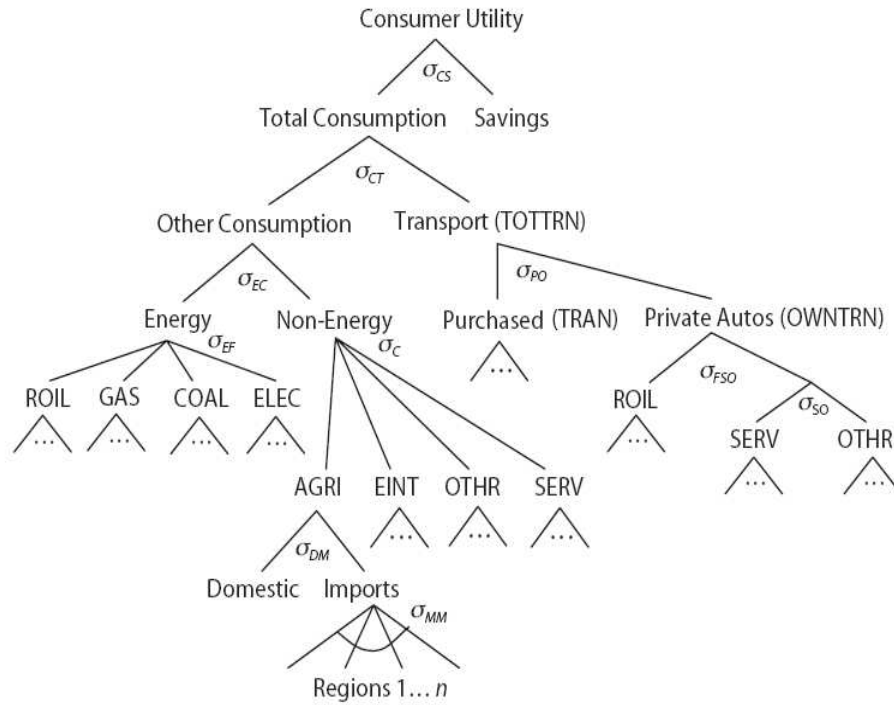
Consumer Utility

$\sigma_{CS}$

Total Consumption Savings

$\sigma_{CT}$

Other Consumption Transport (TOTTRN)

$\sigma_{EC}$

$\sigma_{PO}$

Energy Non-Energy Purchased (TRAN) Private Autos (OWNTRN)

$\sigma_{EF}$

$\sigma_{C}$

ROIL GAS COAL ELEC

$\ldots$ $\ldots$ $\ldots$ $\ldots$

$\ldots$

ROIL

$\sigma_{FSO}$

$\sigma_{SO}$

$\ldots$

SERV OTHR

$\ldots$ $\ldots$

AGRI EINT OTHR SERV

$\ldots$ $\ldots$ $\ldots$

$\sigma_{DM}$

Domestic Imports

$\sigma_{MM}$

Regions 1… $n$